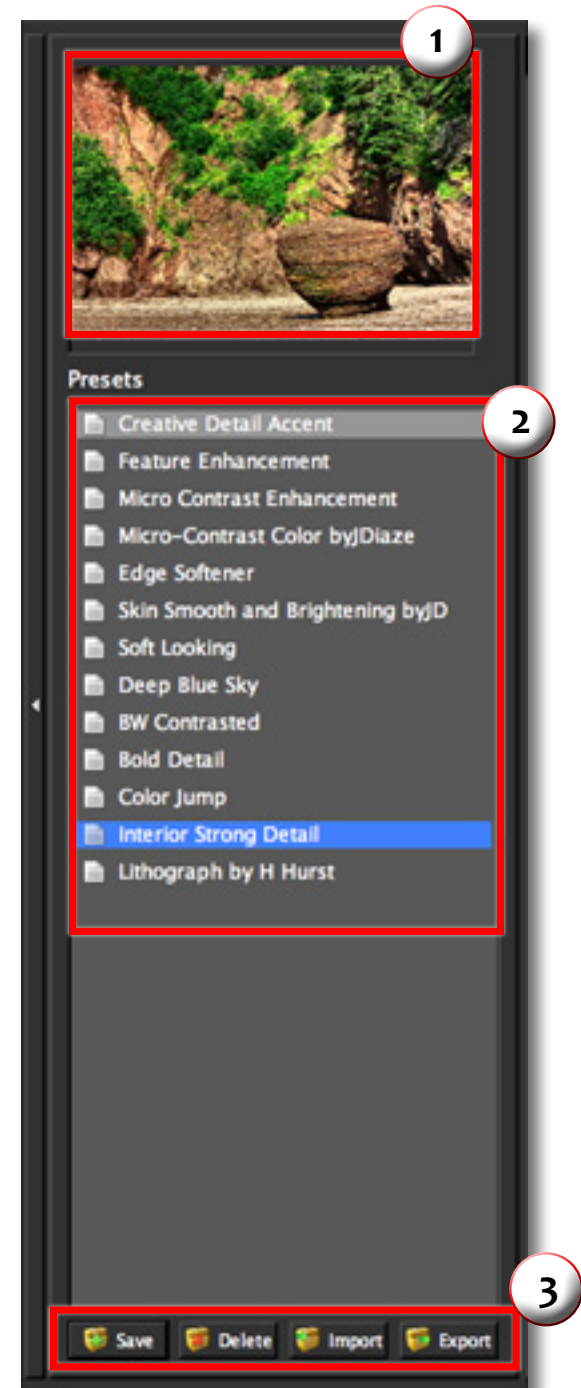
1

Presets

2

Creative Detail Accent
Feature Enhancement
Micro Contrast Enhancement
Micro-Contrast Color byJDiaze
Edge Softener
Skin Smooth and Brightening byJD
Soft Looking
Deep Blue Sky
BW Contrasted
Bold Detail
Color Jump
Interior Strong Detail
Lithograph by H Hurst

3

Save
Delete
Import
Export